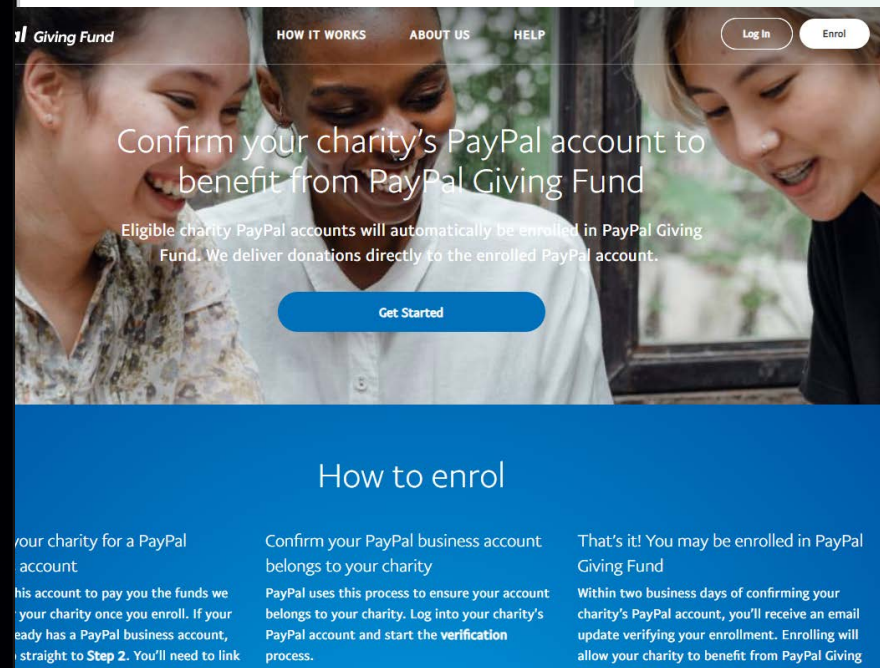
Giving Fund

HOW IT WORKS ABOUT US HELP

Log In Enrol

Confirm your charity's PayPal account to benefit from PayPal Giving Fund

Eligible charity PayPal accounts will automatically be enrolled in PayPal Giving Fund. We deliver donations directly to the enrolled PayPal account.

Get Started

How to enrol

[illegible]your charity for a PayPal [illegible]account

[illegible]his account to pay you the funds we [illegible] your charity once you enroll. If your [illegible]eady has a PayPal business account, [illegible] straight to Step 2. You'll need to link

Confirm your PayPal business account belongs to your charity

PayPal uses this process to ensure your account belongs to your charity. Log into your charity's PayPal account and start the verification process.

That's it! You may be enrolled in PayPal Giving Fund

Within two business days of confirming your charity's PayPal account, you'll receive an email update verifying your enrollment. Enrolling will allow your charity to benefit from PayPal Giving